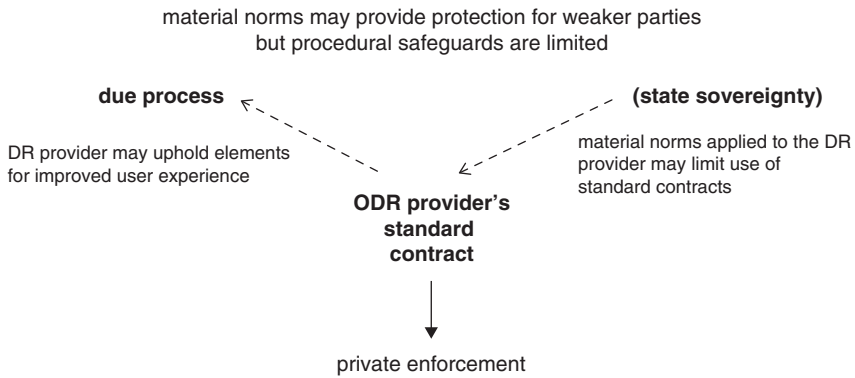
material norms may provide protection for weaker parties but procedural safeguards are limited

**due process**

DR provider may uphold elements for improved user experience

**(state sovereignty)**

material norms applied to the DR provider may limit use of standard contracts

**ODR provider's standard contract**

private enforcement